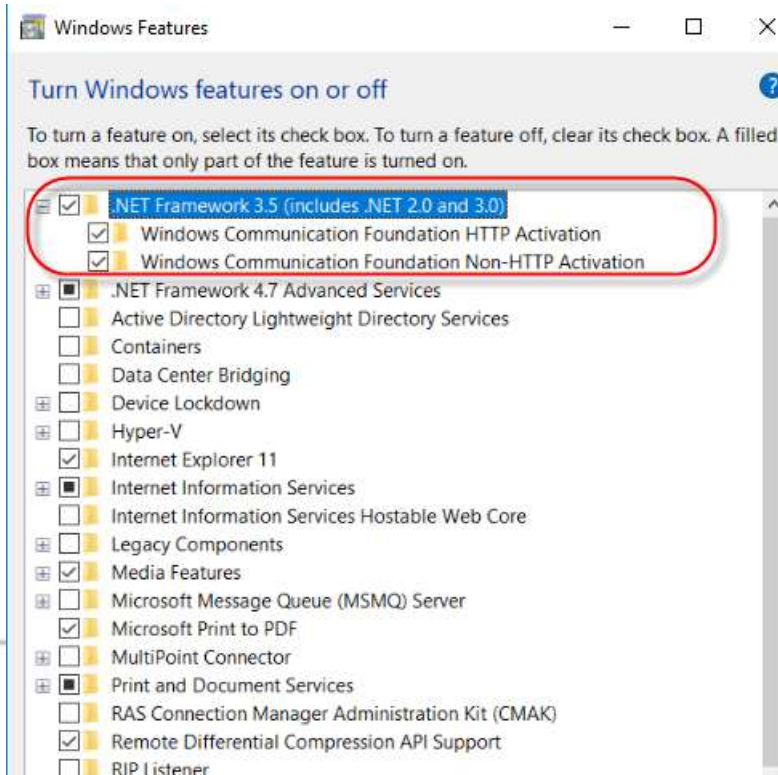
Windows Features

Turn Windows features on or off

To turn a feature on, select its check box. To turn a feature off, clear its check box. A filled box means that only part of the feature is turned on.

.NET Framework 3.5 (includes .NET 2.0 and 3.0)
Windows Communication Foundation HTTP Activation
Windows Communication Foundation Non-HTTP Activation
.NET Framework 4.7 Advanced Services
Active Directory Lightweight Directory Services
Containers
Data Center Bridging
Device Lockdown
Hyper-V
Internet Explorer 11
Internet Information Services
Internet Information Services Hostable Web Core
Legacy Components
Media Features
Microsoft Message Queue (MSMQ) Server
Microsoft Print to PDF
MultiPoint Connector
Print and Document Services
RAS Connection Manager Administration Kit (CMAK)
Remote Differential Compression API Support
RIP Listener